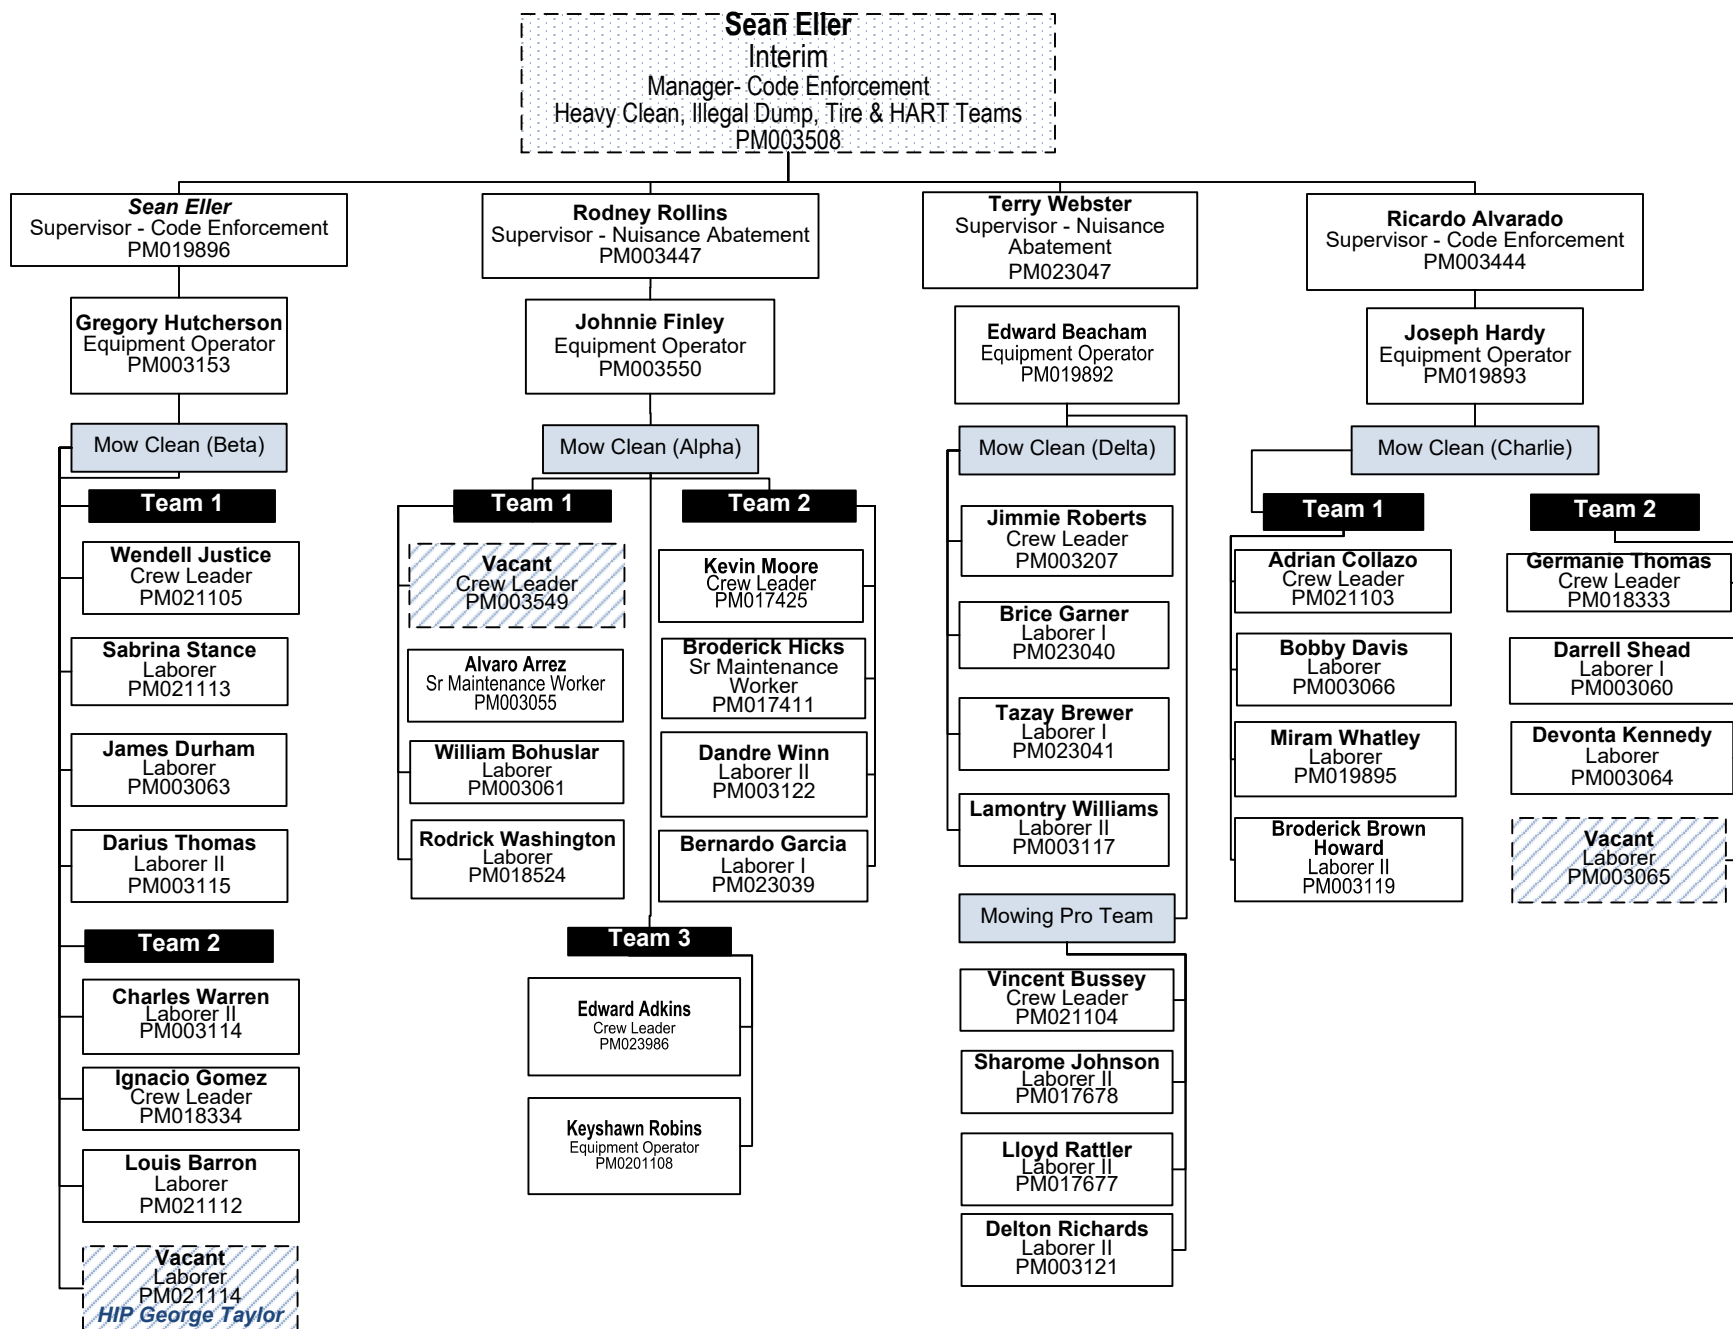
Sean Eller
Interim
Manager- Code Enforcement
Heavy Clean, Illegal Dump, Tire & HART Teams
PM003508

Sean Eller
Supervisor - Code Enforcement
PM019896

Gregory Hutcherson
Equipment Operator
PM003153

Mow Clean (Beta)

Team 1

Wendell Justice
Crew Leader
PM021105

Sabrina Stance
Laborer
PM021113

James Durham
Laborer
PM003063

Darius Thomas
Laborer II
PM003115

Team 2

Charles Warren
Laborer II
PM003114

Ignacio Gomez
Crew Leader
PM018334

Louis Barron
Laborer
PM021112

Vacant
Laborer
PM021114
HIP George Taylor

Rodney Rollins
Supervisor - Nuisance Abatement
PM003447

Johnnie Finley
Equipment Operator
PM003550

Mow Clean (Alpha)

Team 1

Vacant
Crew Leader
PM003549

Alvaro Arrez
Sr Maintenance Worker
PM003055

William Bohuslar
Laborer
PM003061

Rodrick Washington
Laborer
PM018524

Team 2

Kevin Moore
Crew Leader
PM017425

Broderick Hicks
Sr Maintenance Worker
PM017411

Dandre Winn
Laborer II
PM003122

Bernardo Garcia
Laborer I
PM023039

Team 3

Edward Adkins
Crew Leader
PM023986

Keyshawn Robins
Equipment Operator
PM0201108

Terry Webster
Supervisor - Nuisance Abatement
PM023047

Edward Beacham
Equipment Operator
PM019892

Mow Clean (Delta)

Jimmie Roberts
Crew Leader
PM003207

Brice Garner
Laborer I
PM023040

Tazay Brewer
Laborer I
PM023041

Lamontry Williams
Laborer II
PM003117

Mowing Pro Team

Vincent Bussey
Crew Leader
PM021104

Sharome Johnson
Laborer II
PM017678

Lloyd Rattler
Laborer II
PM017677

Delton Richards
Laborer II
PM003121

Ricardo Alvarado
Supervisor - Code Enforcement
PM003444

Joseph Hardy
Equipment Operator
PM019893

Mow Clean (Charlie)

Team 1

Adrian Collazo
Crew Leader
PM021103

Bobby Davis
Laborer
PM003066

Miram Whatley
Laborer
PM019895

Broderick Brown Howard
Laborer II
PM003119

Team 2

Germanie Thomas
Crew Leader
PM018333

Darrell Shead
Laborer I
PM003060

Devonta Kennedy
Laborer
PM003064

Vacant
Laborer
PM003065